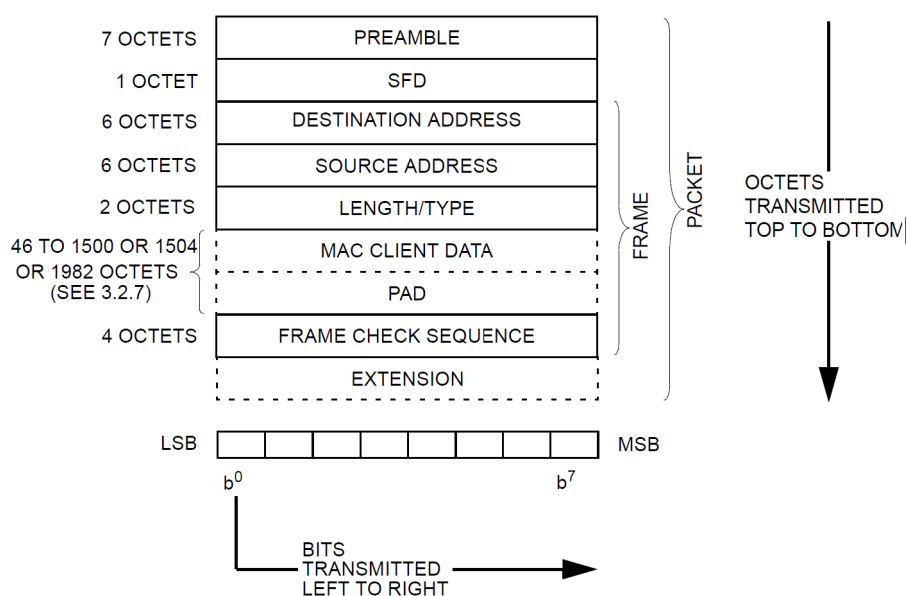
7 OCTETS
PREAMBLE

1 OCTET
SFD

6 OCTETS
DESTINATION ADDRESS

6 OCTETS
SOURCE ADDRESS

2 OCTETS
LENGTH/TYPE

46 TO 1500 OR 1504 OR 1982 OCTETS (SEE 3.2.7)
MAC CLIENT DATA

PAD

4 OCTETS
FRAME CHECK SEQUENCE

EXTENSION

FRAME

PACKET

OCTETS TRANSMITTED TOP TO BOTTOM

LSB
MSB
$b^0$
$b^7$

BITS TRANSMITTED LEFT TO RIGHT